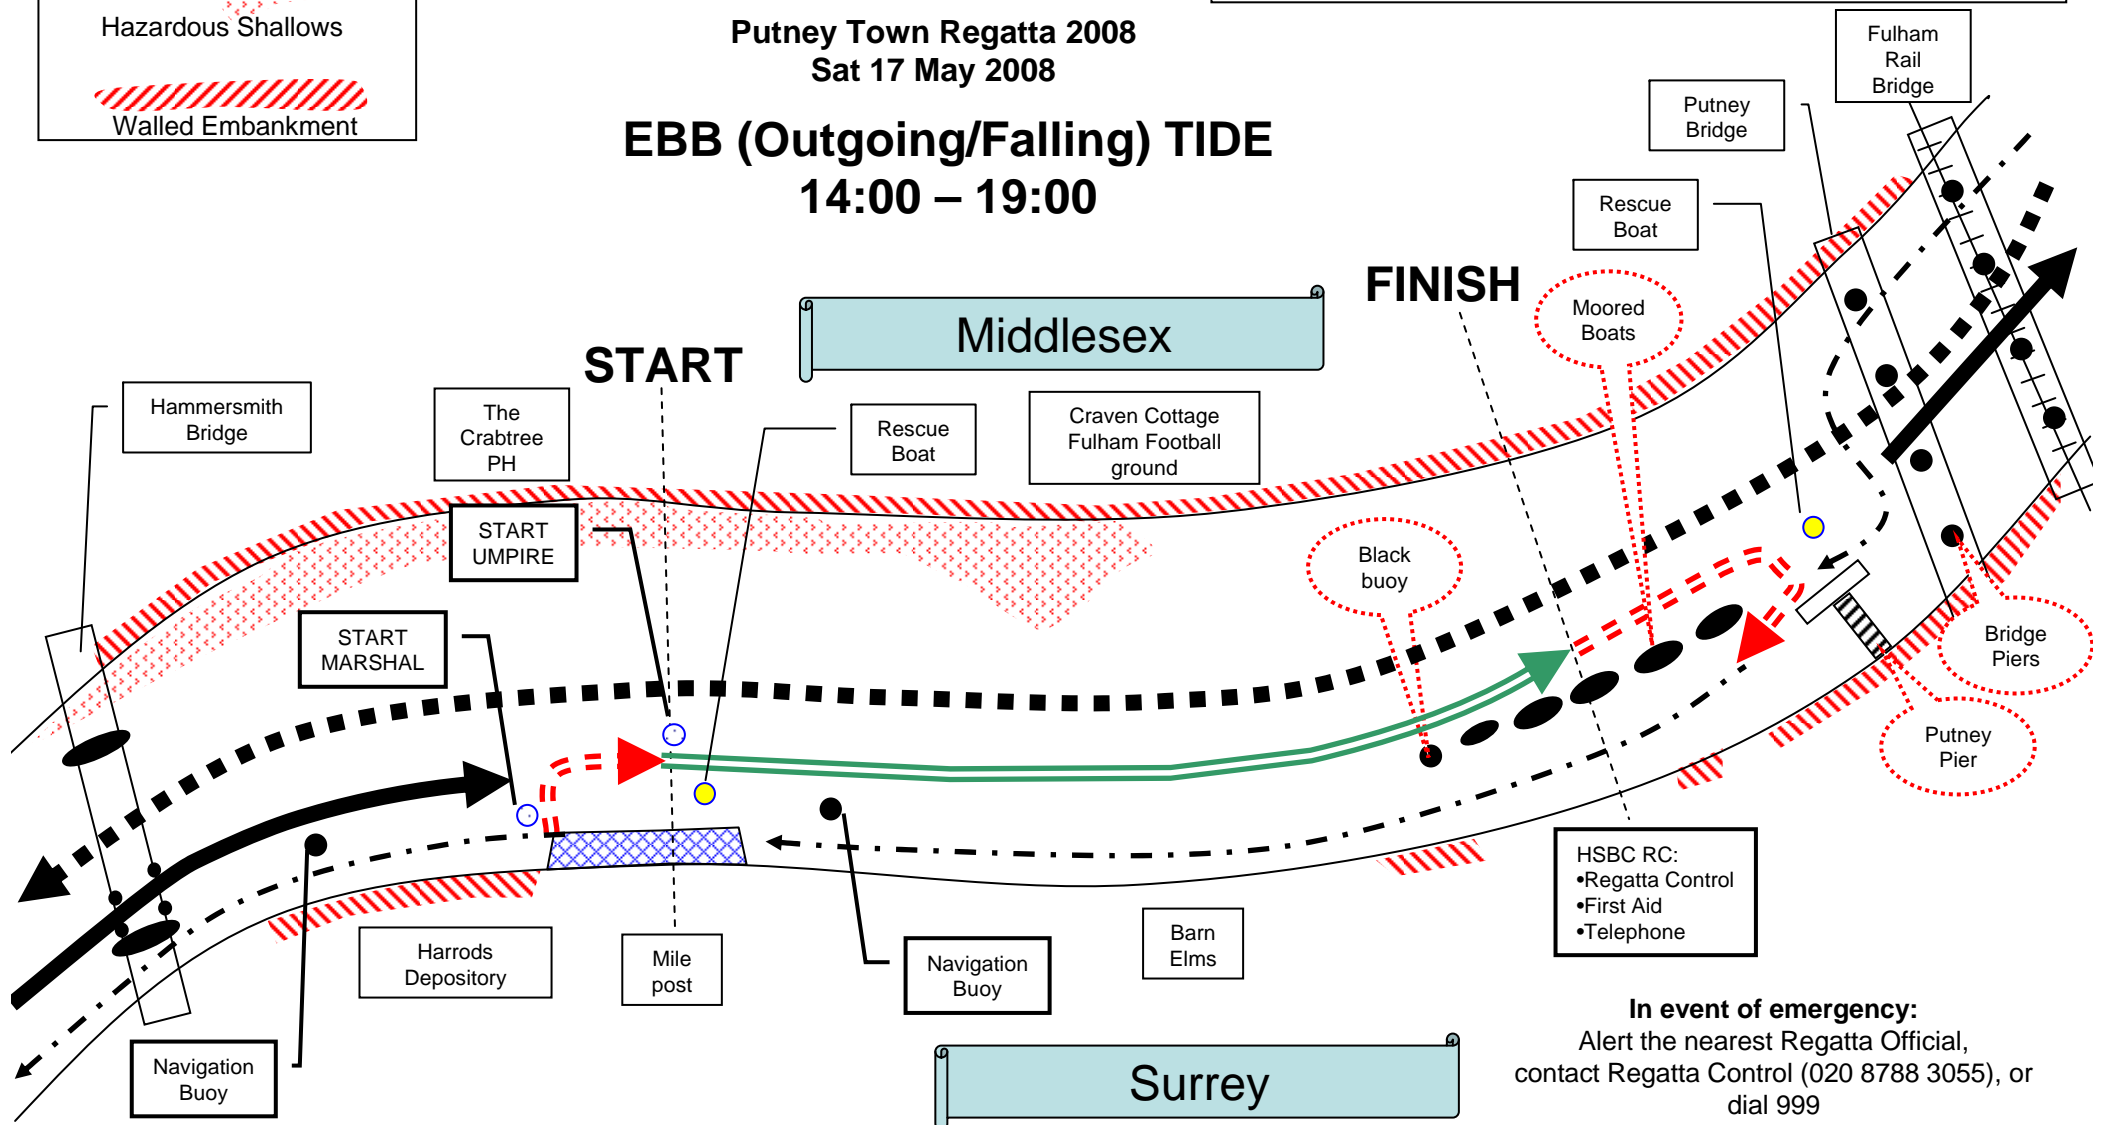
Hazardous Shallows

Walled Embankment

Putney Town Regatta 2008
Sat 17 May 2008

EBB (Outgoing/Falling) TIDE
14:00 – 19:00

Fulham Rail Bridge

Putney Bridge

Rescue Boat

FINISH

Moored Boats

Middlesex

START

Hammersmith Bridge

The Crabtree PH

Rescue Boat

Craven Cottage Fulham Football ground

START UMPIRE

START MARSHAL

Black buoy

Bridge Piers

Putney Pier

HSBC RC:
•Regatta Control
•First Aid
•Telephone

Harrods Depository

Mile post

Navigation Buoy

Barn Elms

Navigation Buoy

In event of emergency:
Alert the nearest Regatta Official, contact Regatta Control (020 8788 3055), or dial 999

Surrey